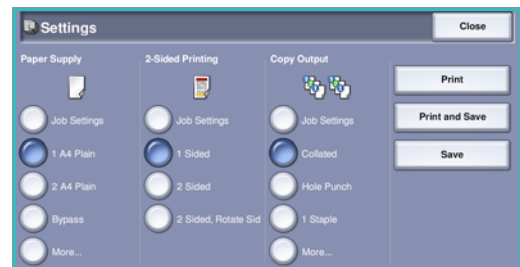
Settings

Close

Paper Supply

Job Settings

1 A4 Plain

2 A4 Plain

Bypass

More...

2-Sided Printing

Job Settings

1 Sided

2 Sided

2 Sided, Rotate Sid

Copy Output

Job Settings

Collated

Hole Punch

1 Staple

More...

Print

Print and Save

Save